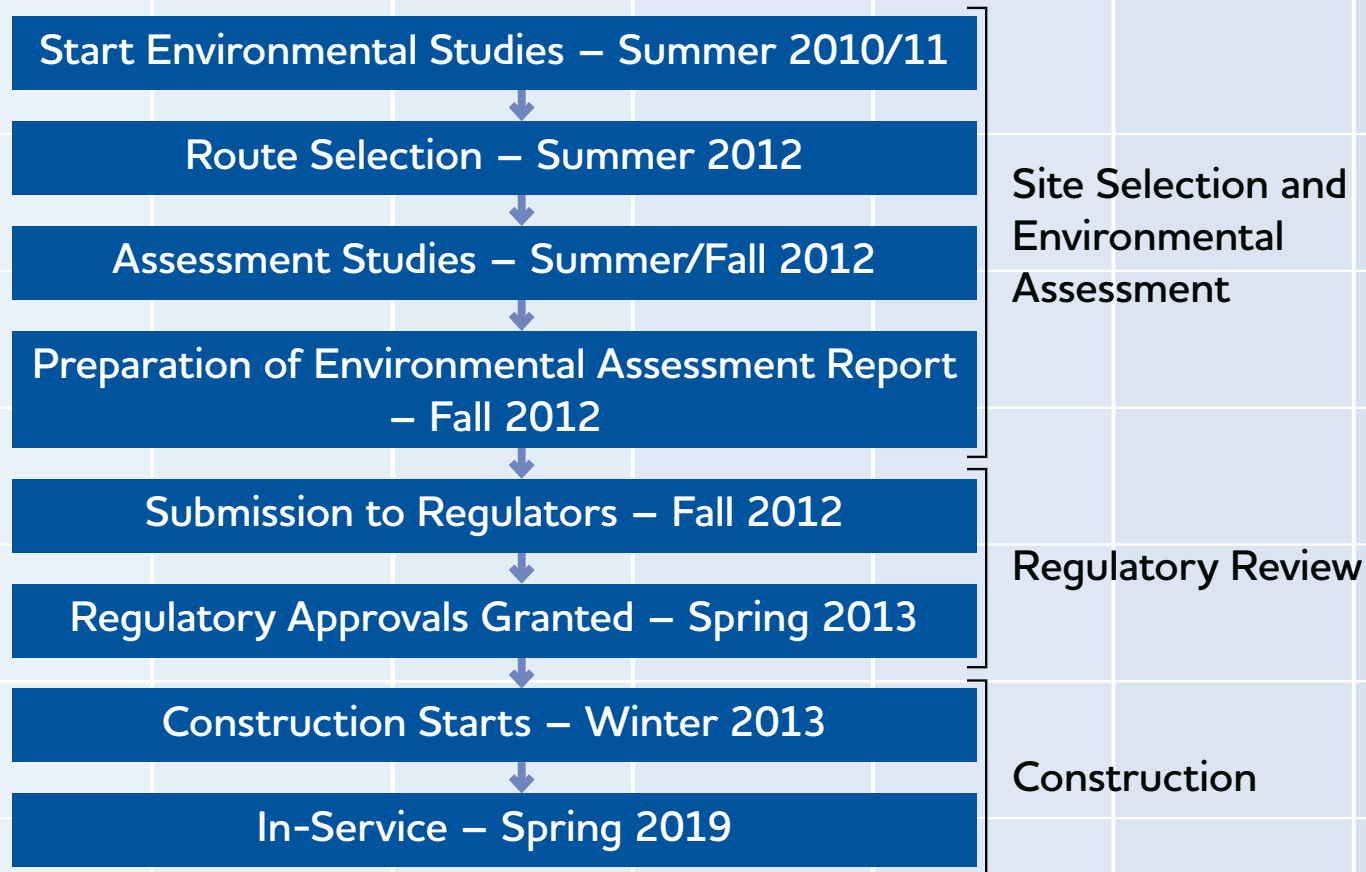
Start Environmental Studies – Summer 2010/11

Route Selection – Summer 2012

Assessment Studies – Summer/Fall 2012

Preparation of Environmental Assessment Report – Fall 2012

Site Selection and Environmental Assessment

Submission to Regulators – Fall 2012

Regulatory Approvals Granted – Spring 2013

Regulatory Review

Construction Starts – Winter 2013

In-Service – Spring 2019

Construction